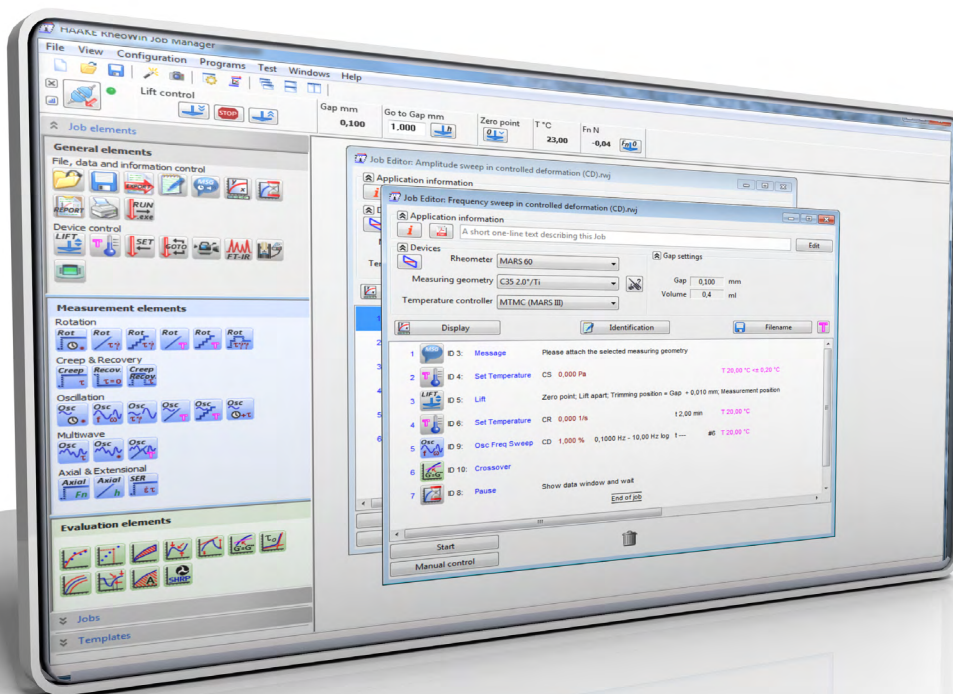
HAAKE RheoWin Job Manager

File View Configuration Programs Test Windows Help

Lift control

STOP

Gap mm
0,100

Go to Gap mm
1.000

Zero point

T °C
23,00

Fn N
-0,04

Job elements

General elements
File, data and information control

REPORT

RUN

Device control
LIFT
SET
GOTO
FT-IR

Measurement elements
Rotation
Rot Rot Rot Rot Rot Rot

Creep & Recovery
Creep Recov. Creep

Oscillation
Osc Osc Osc Osc Osc Osc

Multiwave
Osc Osc Osc

Axial & Extensional
Axial Axial SER

Evaluation elements

SHRP

Jobs

Templates

Job Editor: Amplitude sweep in controlled deformation (CD).rwj

Application information

Job Editor: Frequency sweep in controlled deformation (CD).rwj

Application information

A short one-line text describing this Job

Edit

Devices

Rheometer MARS 60

Measuring geometry C35 2.0°/Ti

Temperature controller MTMC (MARS III)

Gap settings

Gap 0,100 mm
Volume 0,4 ml

Display

Identification

Filename

1 ID 3: Message Please attach the selected measuring geometry

2 ID 4: Set Temperature CS 0,000 Pa T 20,00 °C +- 0,20 °C

3 ID 5: Lift Zero point; Lift apart; Trimming position = Gap + 0,010 mm; Measurement position

4 ID 6: Set Temperature CR 0,000 1/s t 2,00 min T 20,00 °C

5 ID 9: Osc Freq Sweep CD 1,000 % 0,1000 Hz - 10,00 Hz log T 20,00 °C

6 ID 10: Crossover

7 ID 8: Pause Show data window and wait

End of job

Start

Manual control